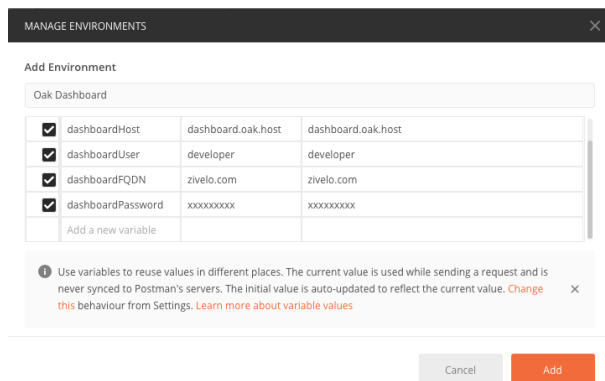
MANAGE ENVIRONMENTS

Add Environment

Oak Dashboard

| | | | |
|---|---|---|---|
| ☑ | dashboardHost | dashboard.oak.host | dashboard.oak.host |
| ☑ | dashboardUser | developer | developer |
| ☑ | dashboardFQDN | zivelo.com | zivelo.com |
| ☑ | dashboardPassword | xxxxxxxxx | xxxxxxxxx |
| | Add a new variable | | |

Use variables to reuse values in different places. The current value is used while sending a request and is never synced to Postman's servers. The initial value is auto-updated to reflect the current value. Change this behaviour from Settings. Learn more about variable values

Cancel

Add